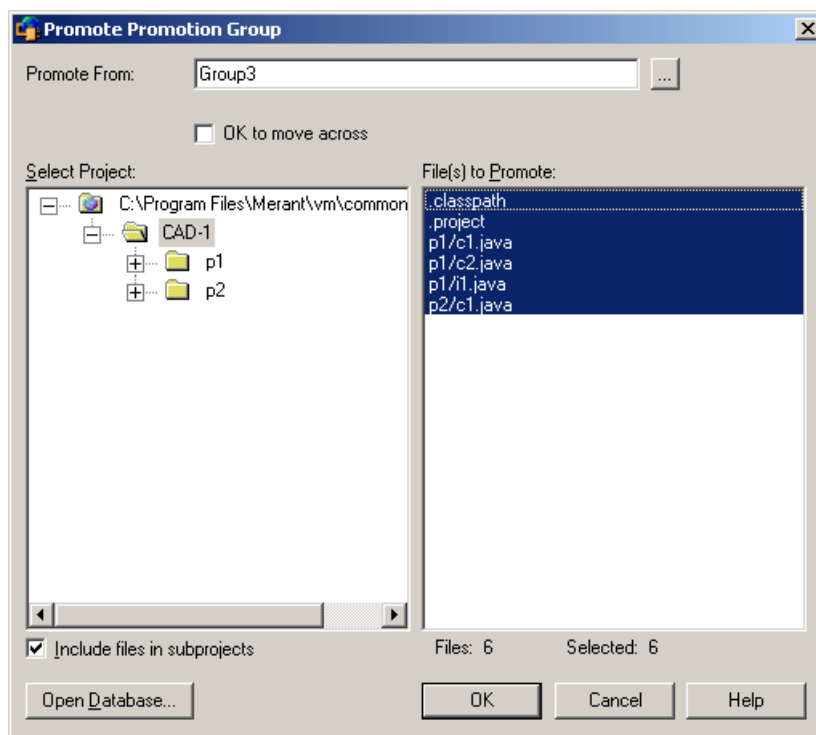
Promote Promotion Group

Promote From: Group3 ...

OK to move across

Select Project:

C:\Program Files\Merant\vm\common

CAD-1

p1

p2

File(s) to Promote:

.classpath
.project
p1/c1.java
p1/c2.java
p1/i1.java
p2/c1.java

Include files in subprojects

Files: 6

Selected: 6

Open Database...

OK

Cancel

Help